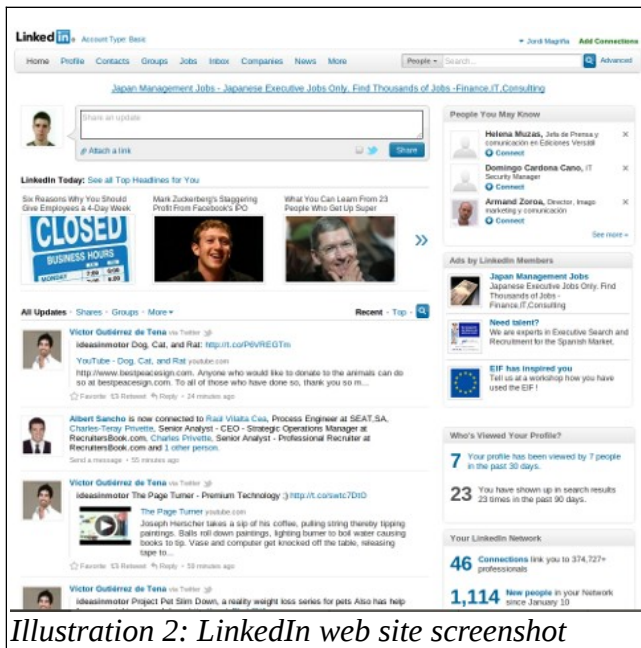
LinkedIn Account Type: Basic

Jordi Magriña Add Connections

Home Profile Contacts Groups Jobs Inbox Companies News More

People Search... Advanced

Japan Management Jobs - Japanese Executive Jobs Only. Find Thousands of Jobs -Finance,IT,Consulting

Share an update

Attach a link

Share

LinkedIn Today: See all Top Headlines for You

Six Reasons Why You Should Give Employees a 4-Day Week

CLOSED BUSINESS HOURS MONDAY

Mark Zuckerberg's Staggering Profit From Facebook's IPO

What You Can Learn From 23 People Who Get Up Super

All Updates · Shares · Groups · More

Recent · Top

Victor Gutiérrez de Tena via Twitter

ideasinmotor Dog, Cat, and Rat: http://t.co/P6VREGTm

YouTube - Dog, Cat, and Rat youtube.com

http://www.bestpeacesign.com. Anyone who would like to donate to the animals can do so at bestpeacesign.com. To all of those who have done so, thank you so m...

Favorite Retweet Reply · 24 minutes ago

Albert Sancho is now connected to Raúl Vilalta Cea, Process Engineer at SEAT,SA, Charles-Teray Privette, Senior Analyst - CEO - Strategic Operations Manager at RecruitersBook.com, Charles Privette, Senior Analyst - Professional Recruiter at RecruitersBook.com and 1 other person.

Send a message · 55 minutes ago

Victor Gutiérrez de Tena via Twitter

ideasinmotor The Page Turner - Premium Technology ;) http://t.co/swtc7DtO

The Page Turner youtube.com

Joseph Herscher takes a sip of his coffee, pulling string thereby tipping paintings. Balls roll down paintings, lighting burner to boil water causing books to tip. Vase and computer get knocked off the table, releasing tape to...

Favorite Retweet Reply · 58 minutes ago

Victor Gutiérrez de Tena via Twitter

ideasinmotor Project Pet Slim Down, a reality weight loss series for pets Also has help

People You May Know

Helena Muzas, Jefa de Prensa y comunicación en Ediciones Versátil
Connect

Domingo Cardona Cano, IT Security Manager
Connect

Armand Zoroa, Director, Imago marketing y comunicación
Connect

See more »

Ads by LinkedIn Members

Japan Management Jobs
Japanese Executive Jobs Only. Find Thousands of Jobs - Finance,IT,Consulting

Need talent?
We are experts in Executive Search and Recruitment for the Spanish Market.

EIF has inspired you
Tell us at a workshop how you have used the EIF !

Who's Viewed Your Profile?

7 Your profile has been viewed by 7 people in the past 30 days.

23 You have shown up in search results 23 times in the past 90 days.

Your LinkedIn Network

46 Connections link you to 374,727+ professionals

1,114 New people in your Network since January 10

Illustration 2: LinkedIn web site screenshot